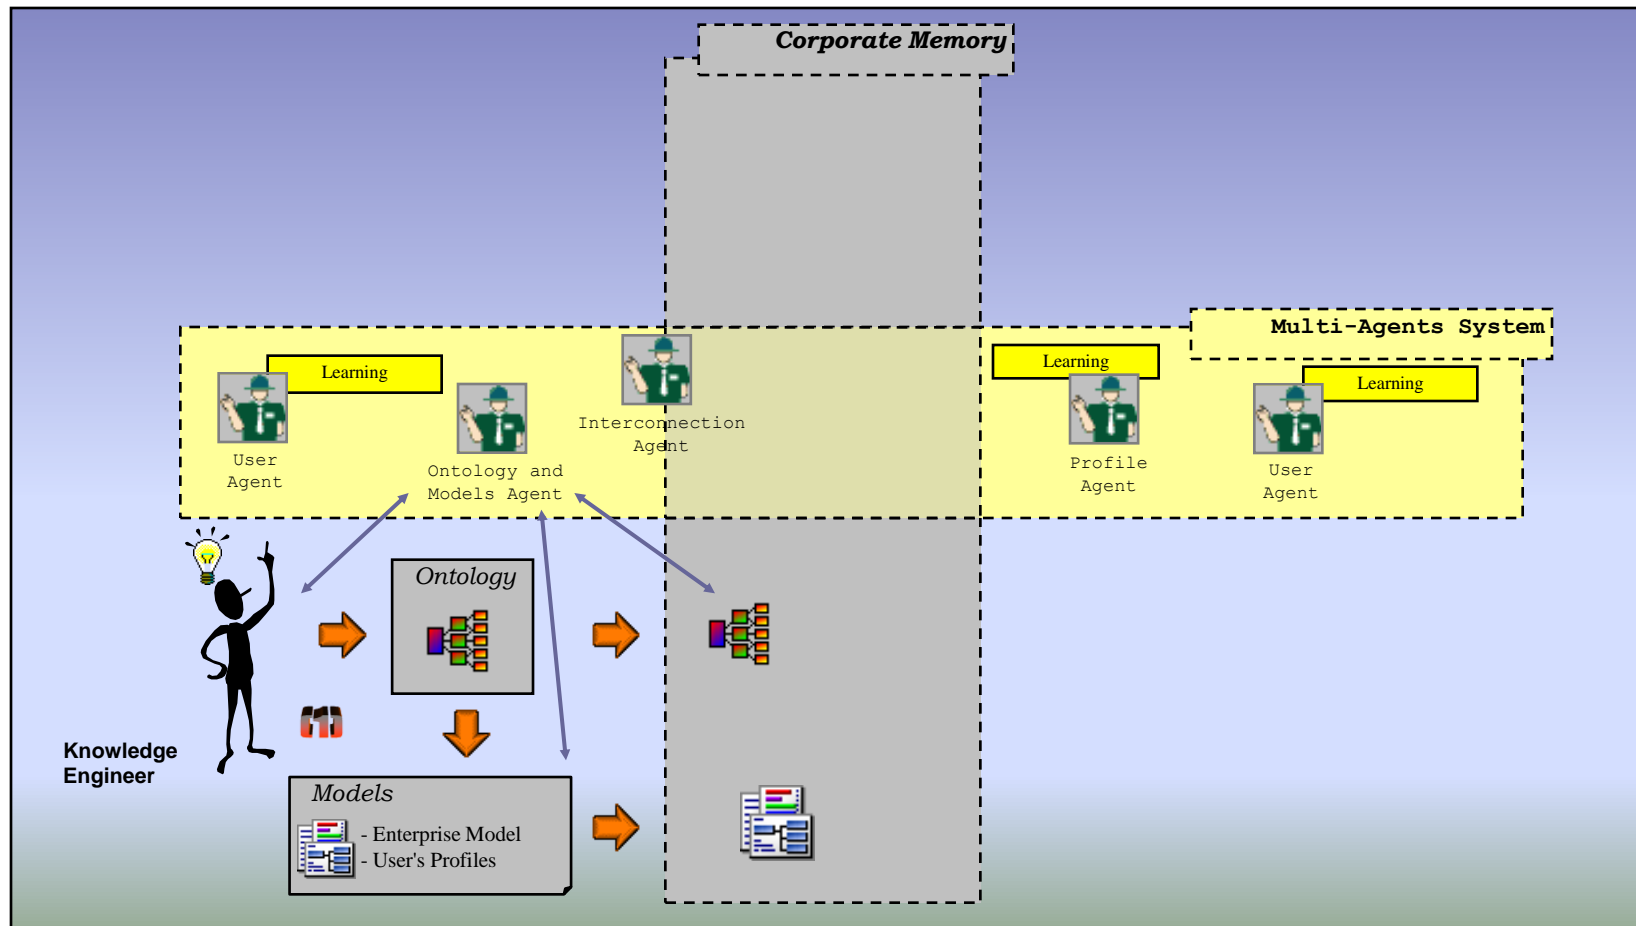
Corporate Memory

Multi-Agents System

Learning

User Agent

Ontology and Models Agent

Interconnection Agent

Learning

Profile Agent

Learning

User Agent

Ontology

Models

- Enterprise Model
- User's Profiles

Knowledge Engineer